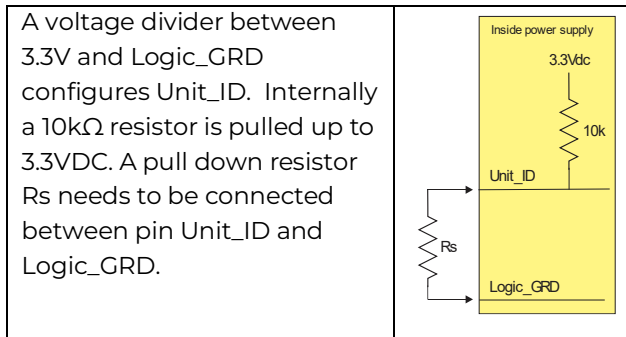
| A voltage divider between 3.3V and Logic_GRD configures Unit_ID. Internally a 10kΩ resistor is pulled up to 3.3VDC. A pull down resistor Rs needs to be connected between pin Unit_ID and Logic_GRD. | Inside power supply 3.3Vdc 10k Unit_ID Rs Logic_GRD |
|---|---|